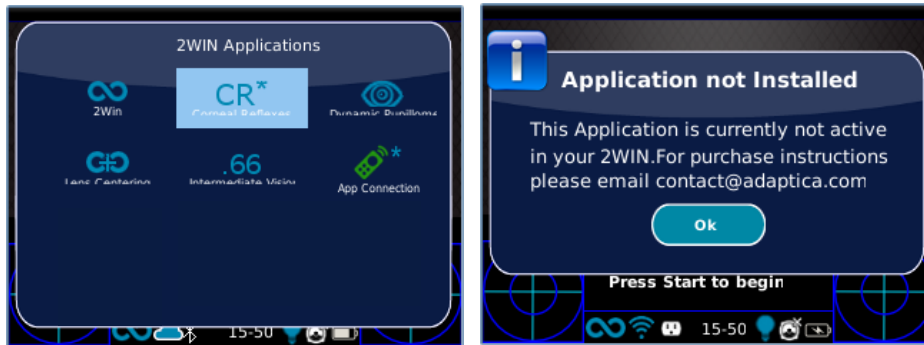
2WIN Applications

2Win

CR*
Corneal Reflexes

Dynamic Pupillome

Lens Centering

.66
Intermediate Visio

App Connection

15-50

Application not Installed

This Application is currently not active in your 2WIN.For purchase instructions please email contact@adaptica.com

Ok

Press Start to begin

15-50